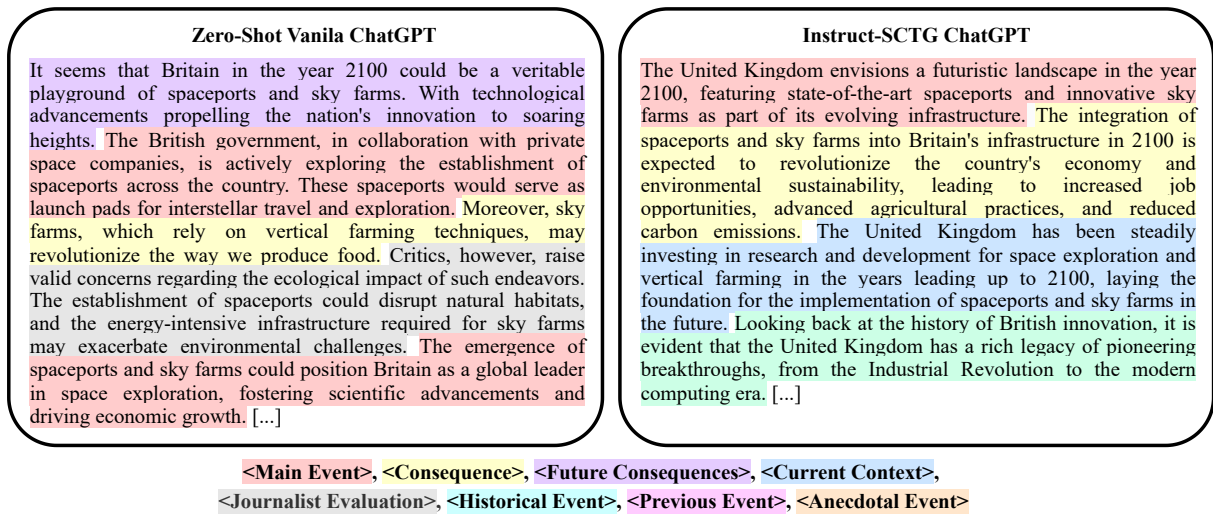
Zero-Shot Vanila ChatGPT

It seems that Britain in the year 2100 could be a veritable playground of spaceports and sky farms. With technological advancements propelling the nation's innovation to soaring heights. The British government, in collaboration with private space companies, is actively exploring the establishment of spaceports across the country. These spaceports would serve as launch pads for interstellar travel and exploration. Moreover, sky farms, which rely on vertical farming techniques, may revolutionize the way we produce food. Critics, however, raise valid concerns regarding the ecological impact of such endeavors. The establishment of spaceports could disrupt natural habitats, and the energy-intensive infrastructure required for sky farms may exacerbate environmental challenges. The emergence of spaceports and sky farms could position Britain as a global leader in space exploration, fostering scientific advancements and driving economic growth. [...]

Instruct-SCTG ChatGPT

The United Kingdom envisions a futuristic landscape in the year 2100, featuring state-of-the-art spaceports and innovative sky farms as part of its evolving infrastructure. The integration of spaceports and sky farms into Britain's infrastructure in 2100 is expected to revolutionize the country's economy and environmental sustainability, leading to increased job opportunities, advanced agricultural practices, and reduced carbon emissions. The United Kingdom has been steadily investing in research and development for space exploration and vertical farming in the years leading up to 2100, laying the foundation for the implementation of spaceports and sky farms in the future. Looking back at the history of British innovation, it is evident that the United Kingdom has a rich legacy of pioneering breakthroughs, from the Industrial Revolution to the modern computing era. [...]

<Main Event>, <Consequence>, <Future Consequences>, <Current Context>, <Journalist Evaluation>, <Historical Event>, <Previous Event>, <Anecdotal Event>